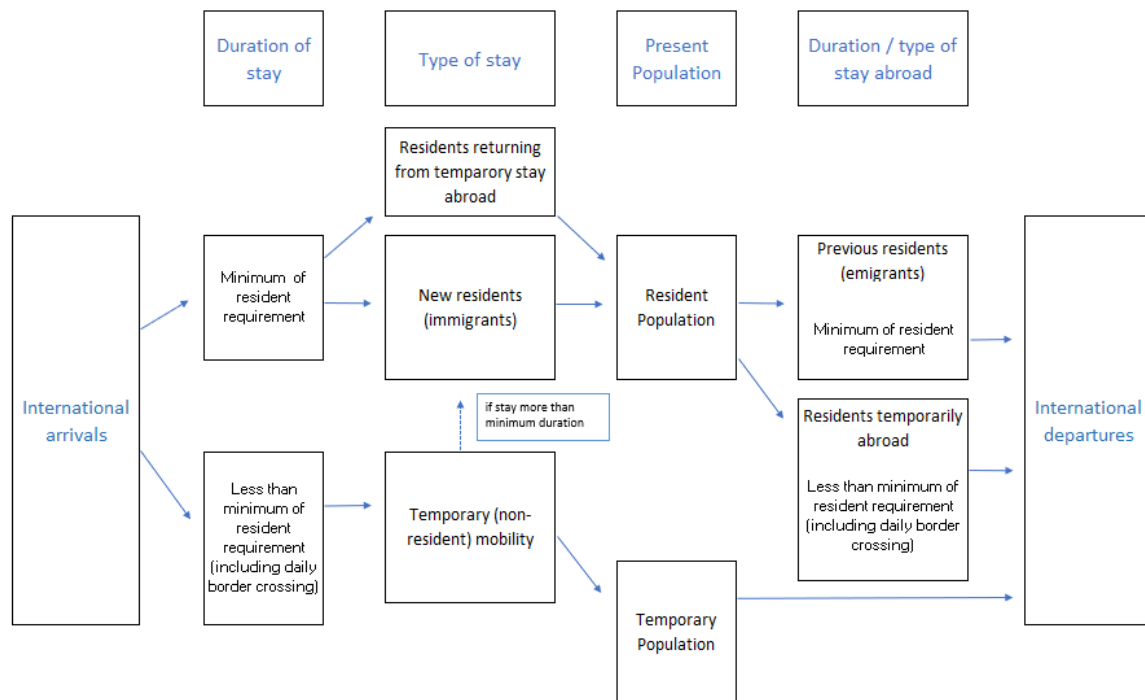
Duration of stay

Type of stay

Present Population

Duration / type of stay abroad

Residents returning from temparory stay abroad

International arrivals

Minimum of resident requirement

New residents (immigrants)

Resident Population

Previous residents (emigrants)

Minimum of resident requirement

International departures

if stay more than minimum duration

Residents temporarily abroad

Less than minimum of resident requirement (including daily border crossing)

Less than minimum of resident requirement (including daily border crossing)

Temporary (non-resident) mobility

Temporary Population